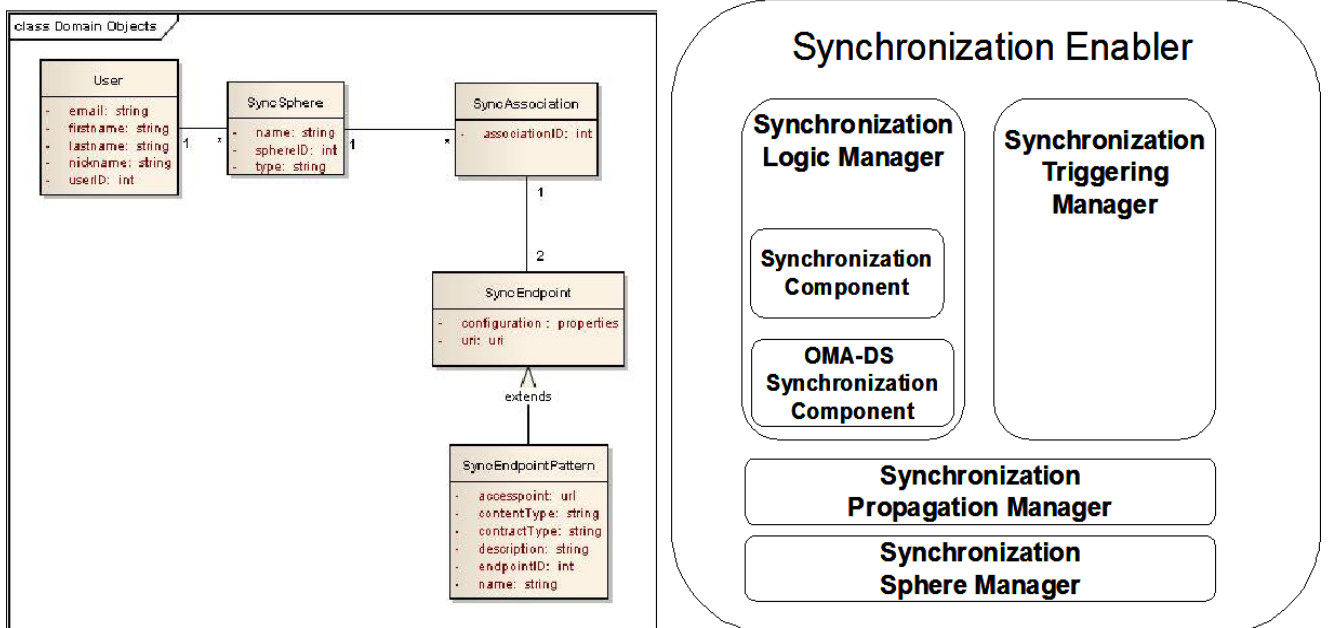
class Domain Objects

User
- email: string
- firstname: string
- lastname: string
- nickname: string
- userID: int

1 *

SyncSphere
- name: string
- sphereID: int
- type: string

1 *

SyncAssociation
- associationID: int

1

2

SyncEndpoint
- configuration : properties
- uri: uri

extends

SyncEndpointPattern
- accesspoint: url
- contentType: string
- contractType: string
- description: string
- endpointID: int
- name: string

Synchronization Enabler

Synchronization Logic Manager

Synchronization Component

OMA-DS Synchronization Component

Synchronization Triggering Manager

Synchronization Propagation Manager

Synchronization Sphere Manager